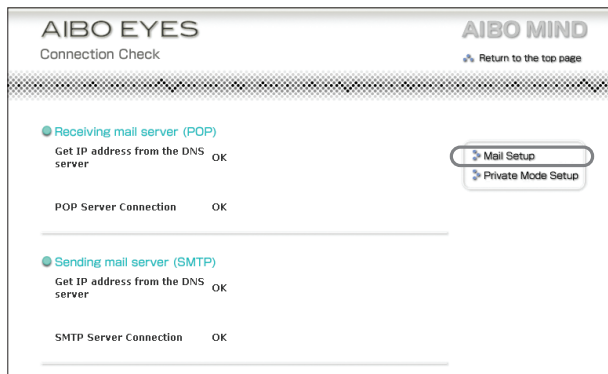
AIBO EYES

Connection Check

AIBO MIND

Return to the top page

Receiving mail server (POP)

| | |
|---|---|
| Get IP address from the DNS server | OK |
| POP Server Connection | OK |

Mail Setup

Private Mode Setup

Sending mail server (SMTP)

| | |
|---|---|
| Get IP address from the DNS server | OK |
| SMTP Server Connection | OK |